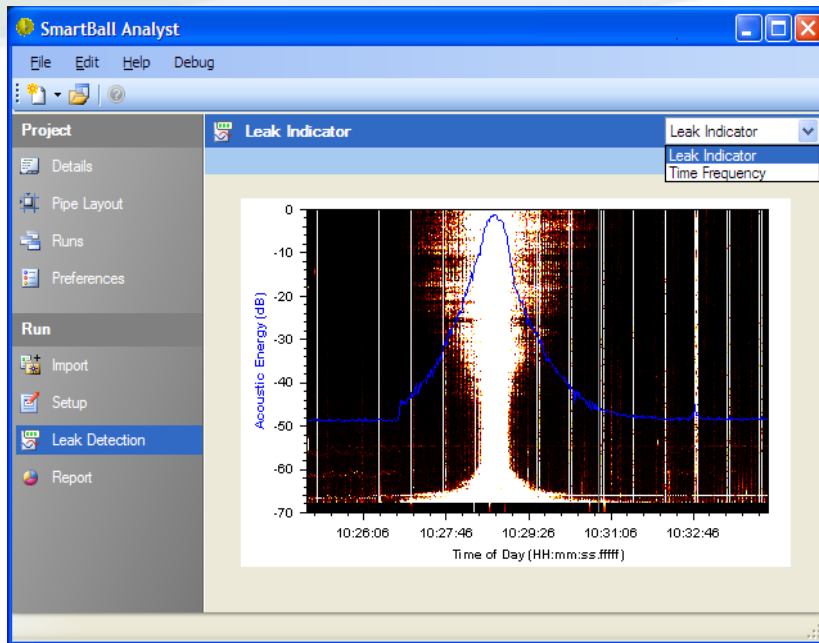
SmartBall Analyst

File Edit Help Debug

Project

Details

Pipe Layout

Runs

Preferences

Run

Import

Setup

Leak Detection

Report

Leak Indicator

Leak Indicator

Leak Indicator

Time Frequency

0

-10

-20

-30

-40

-50

-60

-70

Acoustic Energy (dB)

10:26:06

10:27:46

10:29:26

10:31:06

10:32:46

Time of Day (HH:mm:ss.fffff)